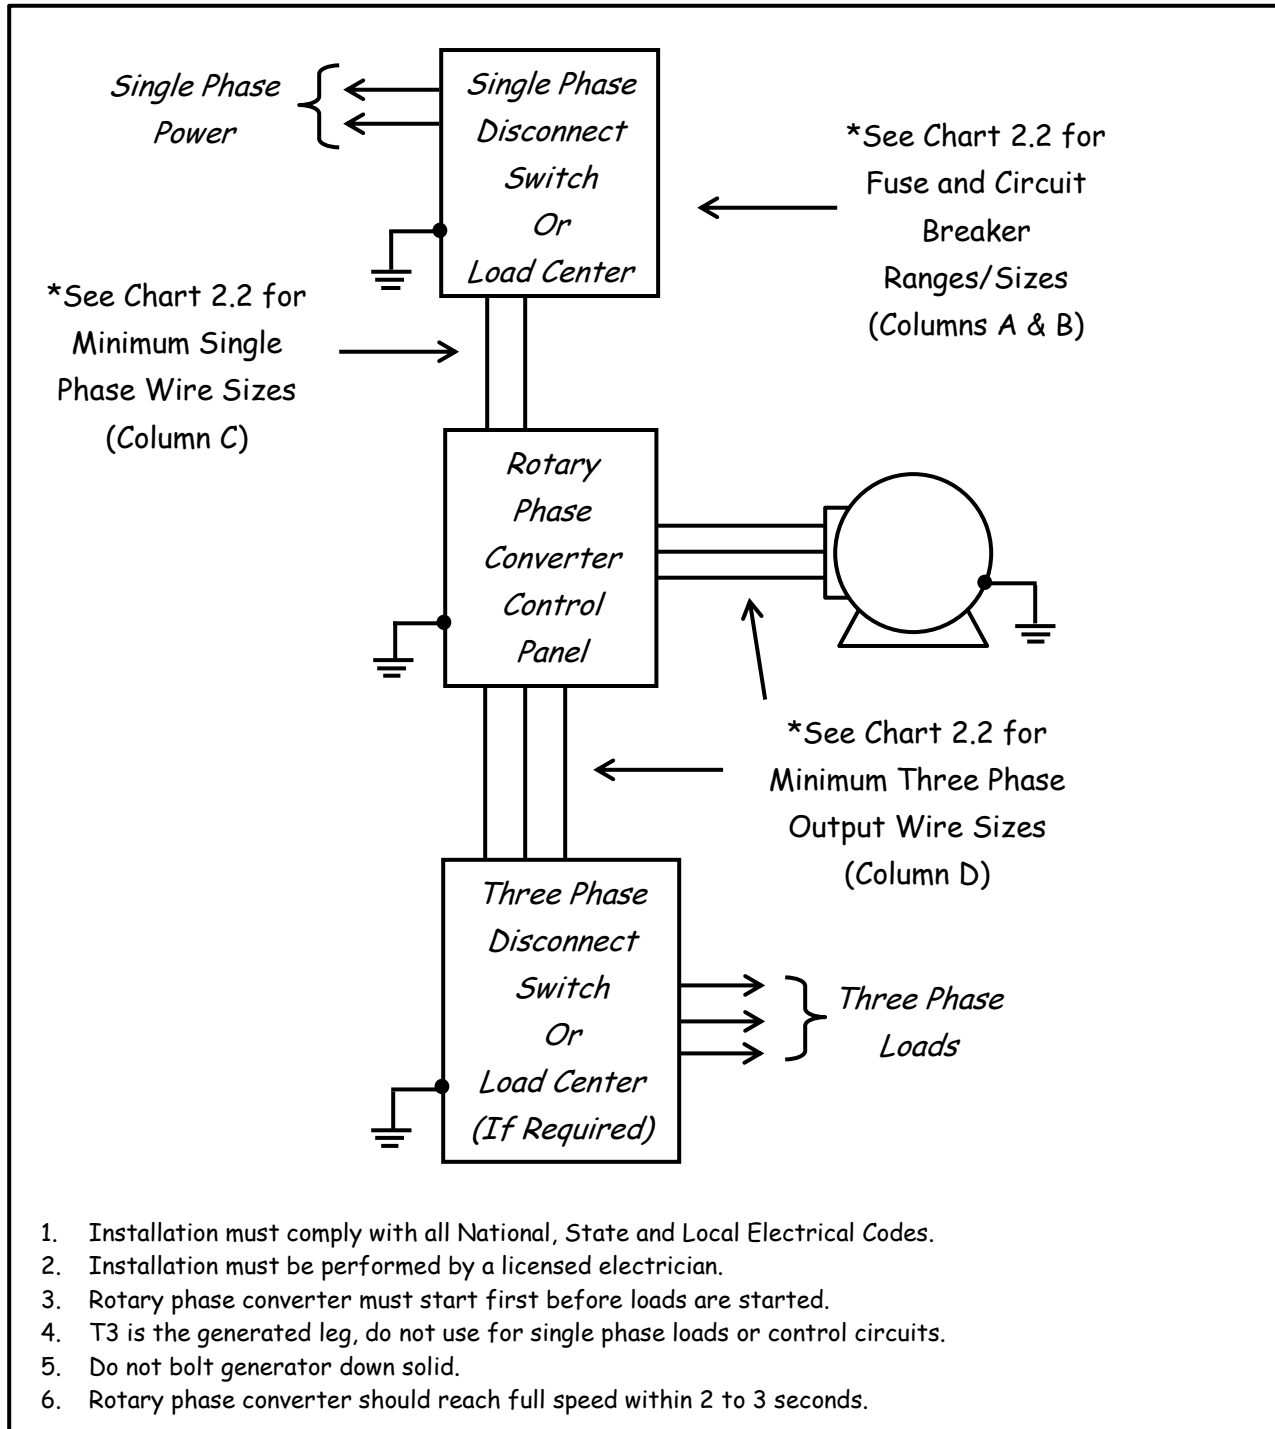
Single Phase Power

Single Phase Disconnect Switch Or Load Center

*See Chart 2.2 for Fuse and Circuit Breaker Ranges/Sizes (Columns A & B)

*See Chart 2.2 for Minimum Single Phase Wire Sizes (Column C)

Rotary Phase Converter Control Panel

*See Chart 2.2 for Minimum Three Phase Output Wire Sizes (Column D)

Three Phase Disconnect Switch Or Load Center (If Required)

Three Phase Loads

1. Installation must comply with all National, State and Local Electrical Codes.
2. Installation must be performed by a licensed electrician.
3. Rotary phase converter must start first before loads are started.
4. T3 is the generated leg, do not use for single phase loads or control circuits.
5. Do not bolt generator down solid.
6. Rotary phase converter should reach full speed within 2 to 3 seconds.